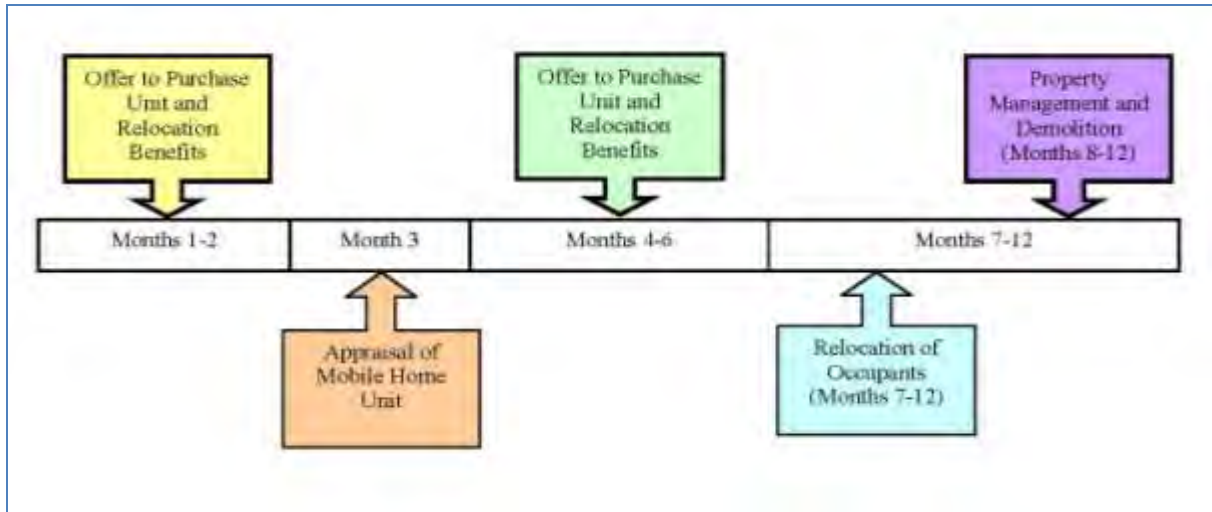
Offer to Purchase Unit and Relocation Benefits

Offer to Purchase Unit and Relocation Benefits

Property Management and Demolition (Months 8-12)

| Months 1-2 | Month 3 | Months 4-6 | Months 7-12 |
|---|---|---|---|

Appraisal of Mobile Home Unit

Relocation of Occupants (Months 7-12)